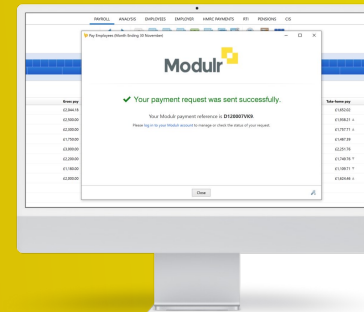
PAYROLL ANALYSIS EMPLOYEES EMPLOYER HMRC PAYMENTS RTI PENSIONS CIS

Pay Employees (Month Ending 30 November)

Modulr

✔ Your payment request was sent successfully.

Your Modulr payment reference is D120007VKR.

Please log in to your Modulr account to manage or check the status of your request.

Close

Gross pay
£2,864.18
£2,500.00
£2,000.00
£1,750.00
£3,000.00
£2,200.00
£1,100.00
£2,000.00

Take home pay
£1,893.02
£1,958.21
£1,757.71
£1,487.39
£2,257.78
£1,748.78
£1,108.71
£1,603.48